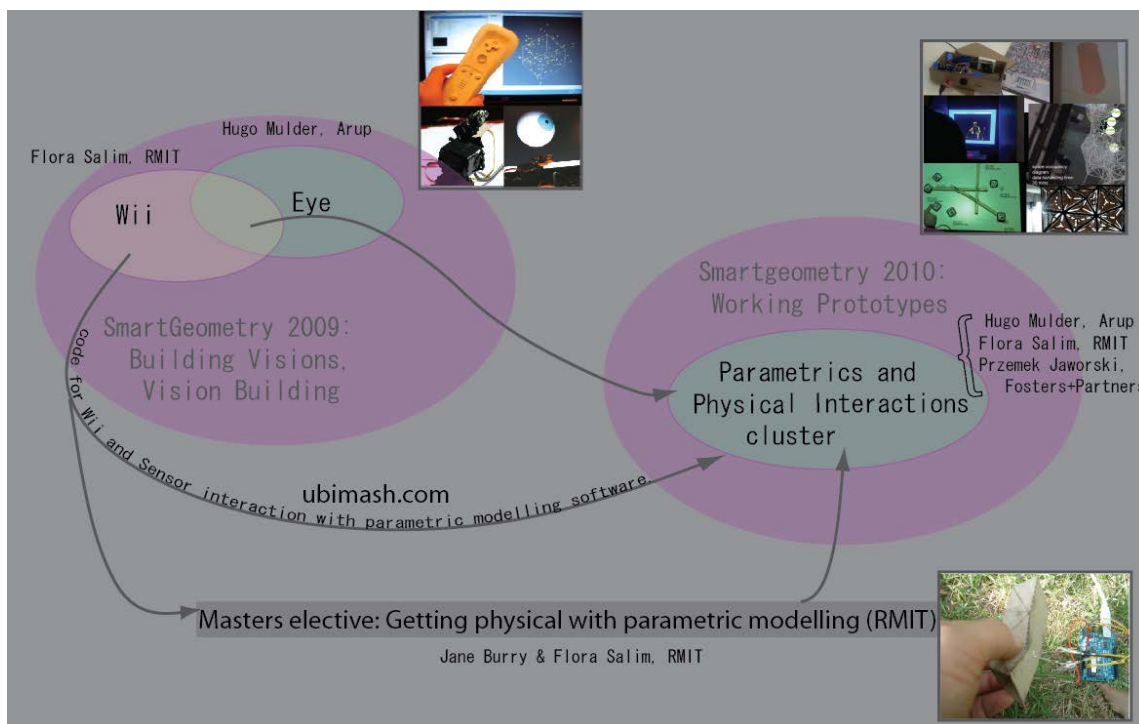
Hugo Mulder, Arup

Flora Salim, RMIT

Wii

Eye

SmartGeometry 2009:
Building Visions,
Vision Building

Smartgeometry 2010:
Working Prototypes

Hugo Mulder, Arup
Flora Salim, RMIT
Przemek Jaworski,
Fosters+Partners

Parametrics and
Physical Interactions
cluster

code for Wii and Sensor interaction with parametric modelling software.

ubimash.com

Masters elective: Getting physical with parametric modelling (RMIT)

Jane Burry & Flora Salim, RMIT